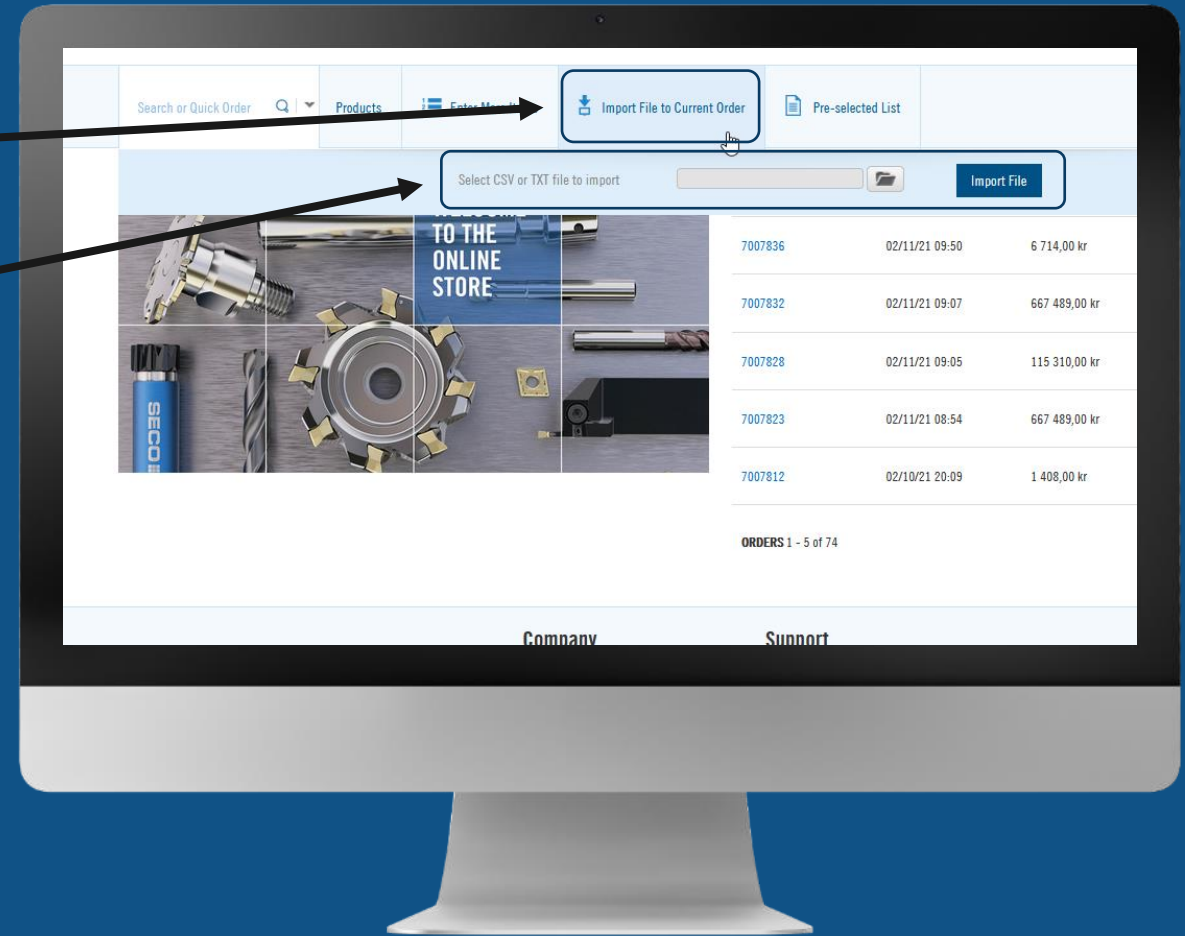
Search or Quick Order

Products

Enter M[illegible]

Import File to Current Order

Pre-selected List

Select CSV or TXT file to import

Import File

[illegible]
TO THE
ONLINE
STORE

SECO

| | | |
|---|---|---|
| 7007836 | 02/11/21 09:50 | 6 714,00 kr |
| 7007832 | 02/11/21 09:07 | 667 489,00 kr |
| 7007828 | 02/11/21 09:05 | 115 310,00 kr |
| 7007823 | 02/11/21 08:54 | 667 489,00 kr |
| 7007812 | 02/10/21 20:09 | 1 408,00 kr |

ORDERS 1 - 5 of 74

Company

Support